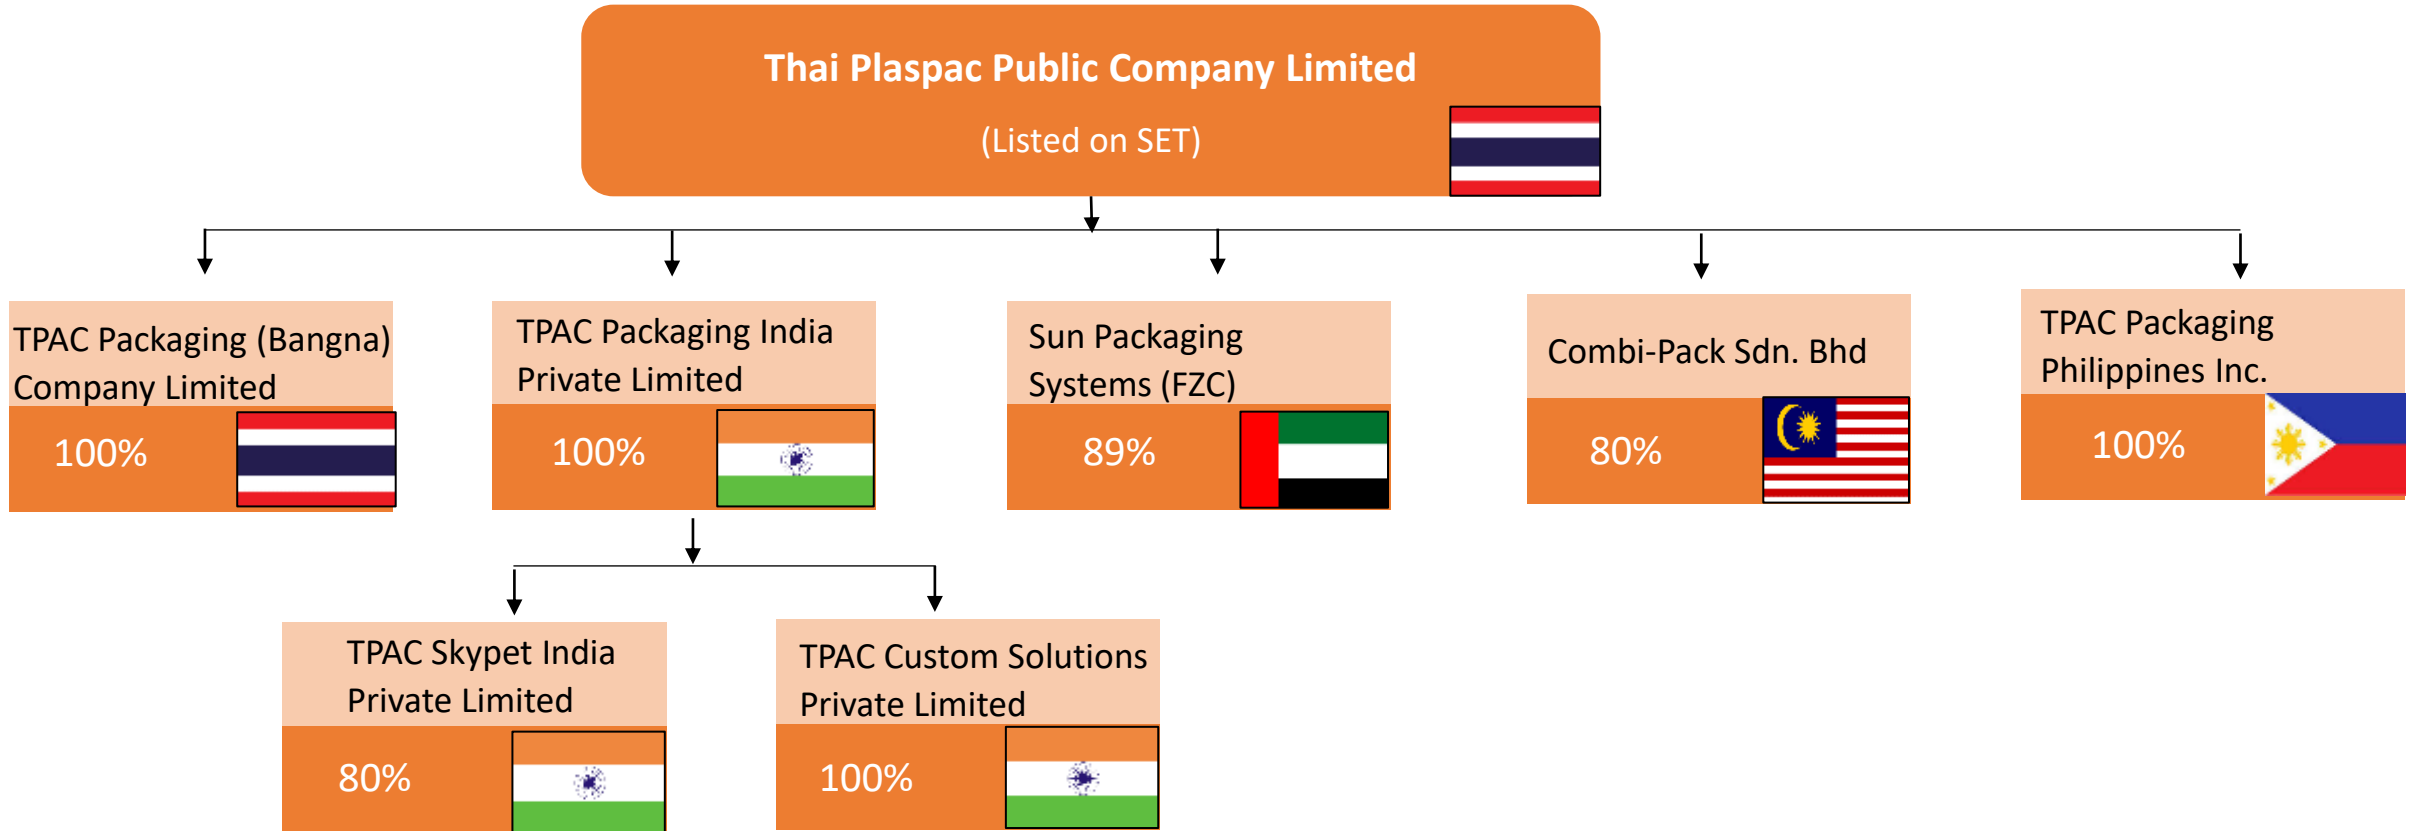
Thai Plaspac Public Company Limited

(Listed on SET)

TPAC Packaging (Bangna) Company Limited

100%

TPAC Packaging India Private Limited

100%

Sun Packaging Systems (FZC)

89%

Combi-Pack Sdn. Bhd

80%

TPAC Packaging Philippines Inc.

100%

TPAC Skypet India Private Limited

80%

TPAC Custom Solutions Private Limited

100%